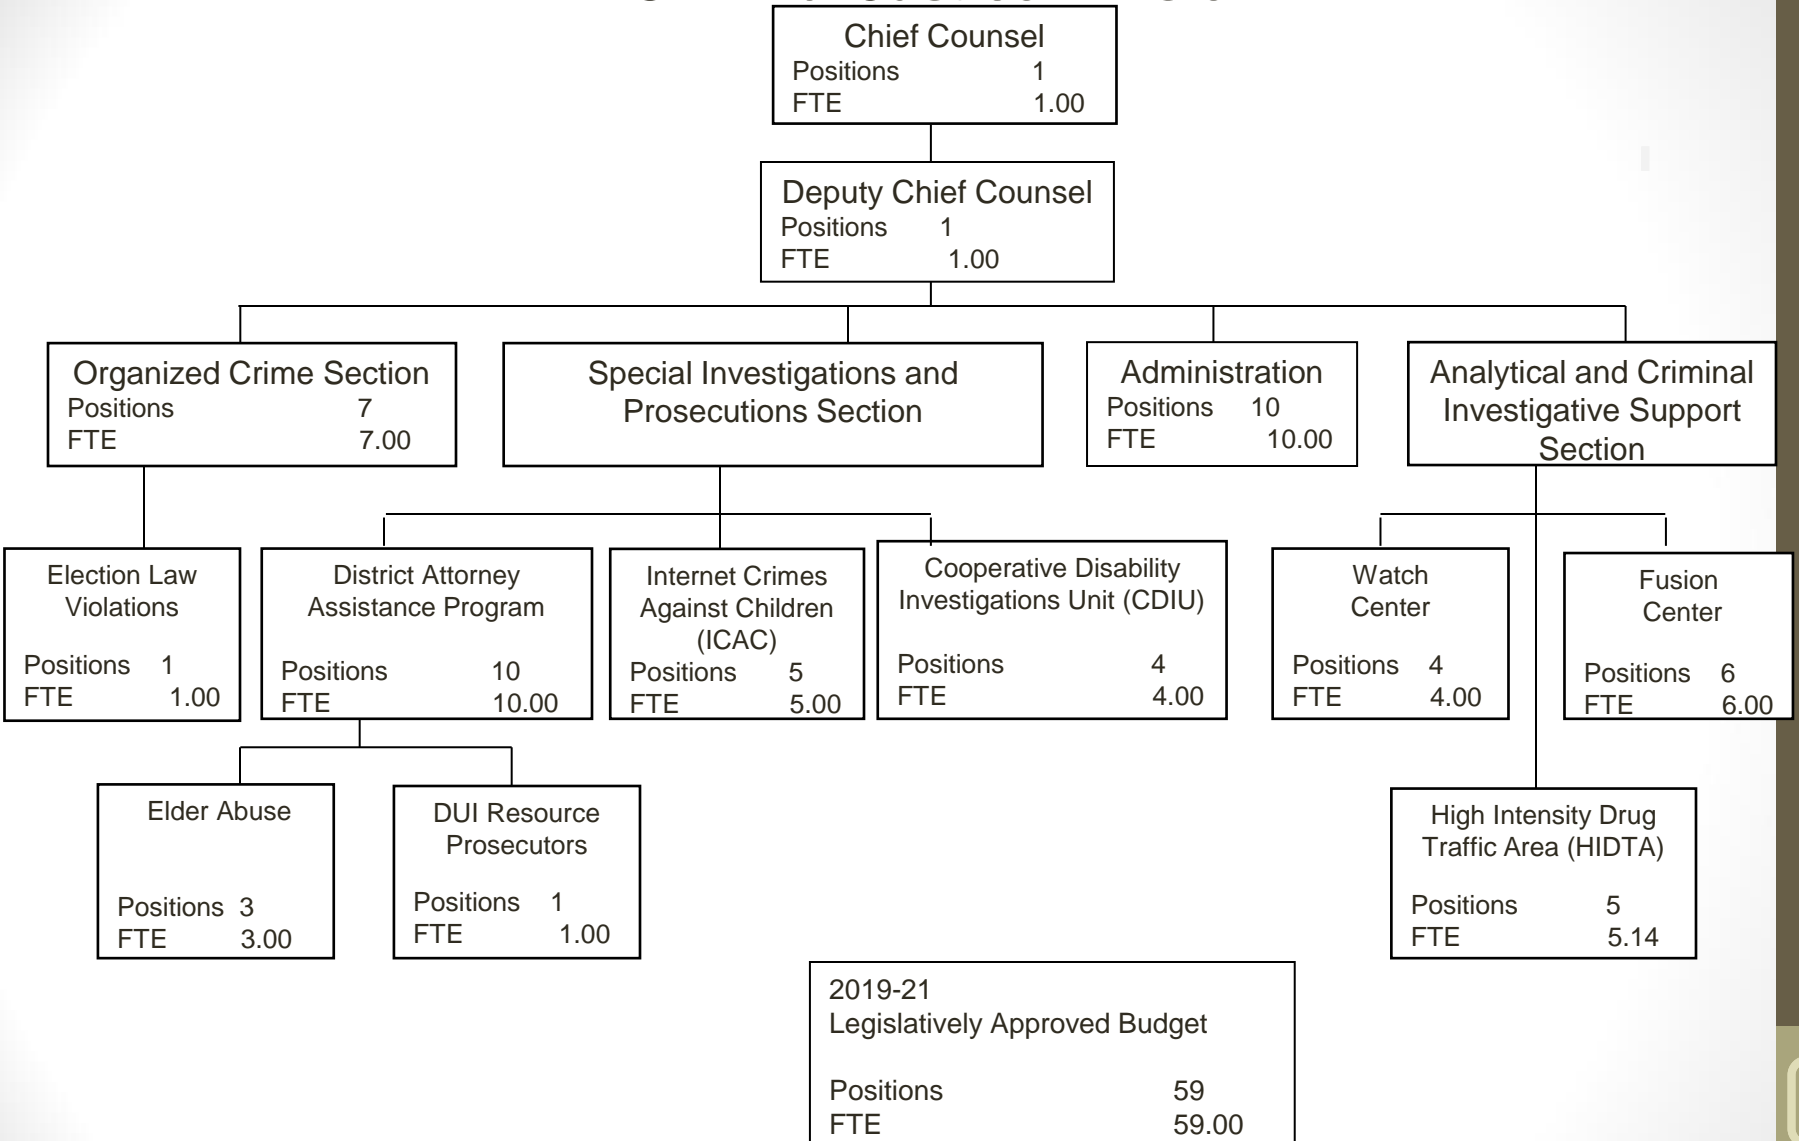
Chief Counsel
Positions 1
FTE 1.00

Deputy Chief Counsel
Positions 1
FTE 1.00

Organized Crime Section
Positions 7
FTE 7.00

Special Investigations and Prosecutions Section

Administration
Positions 10
FTE 10.00

Analytical and Criminal Investigative Support Section

Election Law Violations
Positions 1
FTE 1.00

District Attorney Assistance Program
Positions 10
FTE 10.00

Internet Crimes Against Children (ICAC)
Positions 5
FTE 5.00

Cooperative Disability Investigations Unit (CDIU)
Positions 4
FTE 4.00

Watch Center
Positions 4
FTE 4.00

Fusion Center
Positions 6
FTE 6.00

Elder Abuse
Positions 3
FTE 3.00

DUI Resource Prosecutors
Positions 1
FTE 1.00

High Intensity Drug Traffic Area (HIDTA)
Positions 5
FTE 5.14

2019-21
Legislatively Approved Budget
Positions 59
FTE 59.00